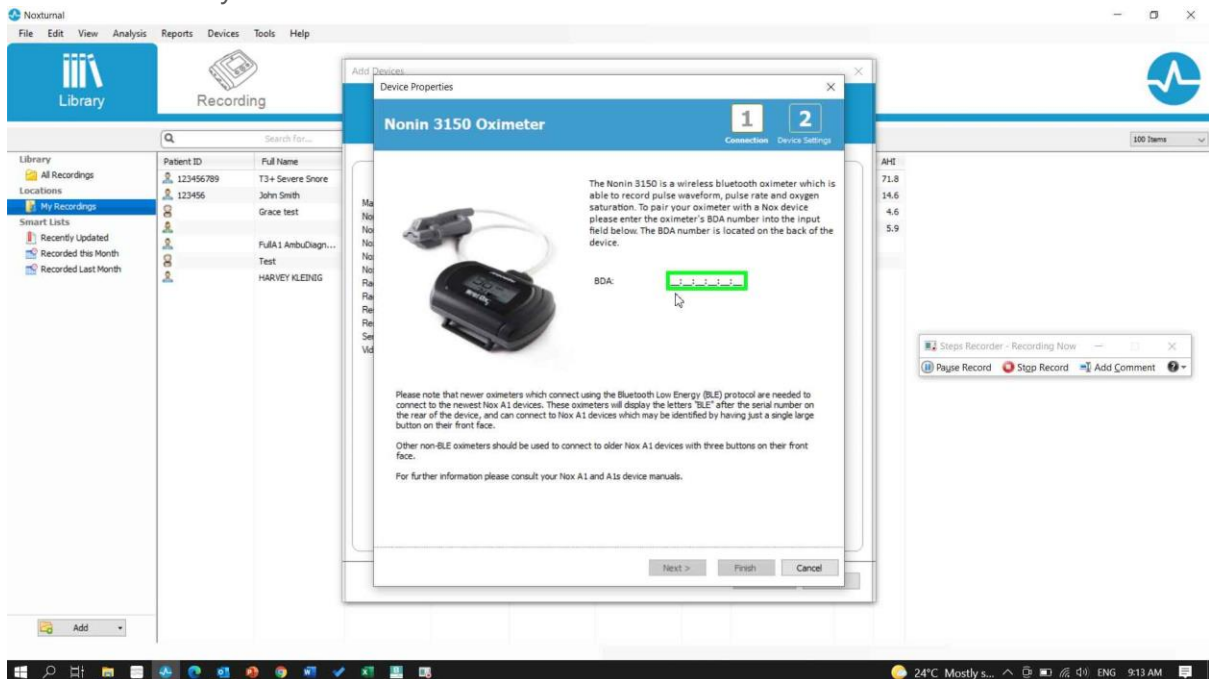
Noxturnal

File Edit View Analysis Reports Devices Tools Help

Library

Recording

Search for...

100 Items

Library
All Recordings
Locations
My Recordings
Smart Lists
Recently Updated
Recorded this Month
Recorded Last Month

| Patient ID | Full Name |
|---|---|
| 123456789 | T3+ Severe Snore |
| 123456 | John Smith |
| | Grace test |
| | |
| | FullA1 AmbuDiagn... |
| | Test |
| | HARVEY KLEINIG |

AHI
71.8
14.6
4.6
5.9

Add Devices

Ma
No
No
No
No
No
Ra
Ra
Re
Re
Se
Vid

Device Properties

Nonin 3150 Oximeter

1 Connection
2 Device Settings

The Nonin 3150 is a wireless bluetooth oximeter which is able to record pulse waveform, pulse rate and oxygen saturation. To pair your oximeter with a Nox device please enter the oximeter's BDA number into the input field below. The BDA number is located on the back of the device.

BDA: __:__:__:__:__:__

Please note that newer oximeters which connect using the Bluetooth Low Energy (BLE) protocol are needed to connect to the newest Nox A1 devices. These oximeters will display the letters "BLE" after the serial number on the rear of the device, and can connect to Nox A1 devices which may be identified by having just a single large button on their front face.

Other non-BLE oximeters should be used to connect to older Nox A1 devices with three buttons on their front face.

For further information please consult your Nox A1 and A1s device manuals.

Next > Finish Cancel

Steps Recorder - Recording Now
Pause Record Stop Record Add Comment

Add

24°C Mostly s... ENG 9:13 AM